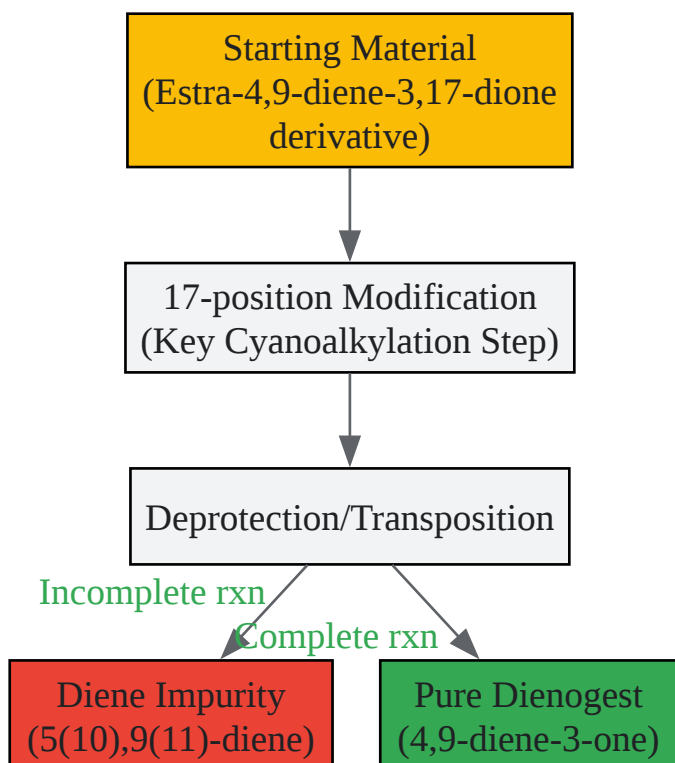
Starting Material
(Estra-4,9-diene-3,17-dione derivative)

17-position Modification
(Key Cyanoalkylation Step)

Deprotection/Transposition

Incomplete rxn

Complete rxn

Diene Impurity
(5(10),9(11)-diene)

Pure Dienogest
(4,9-diene-3-one)